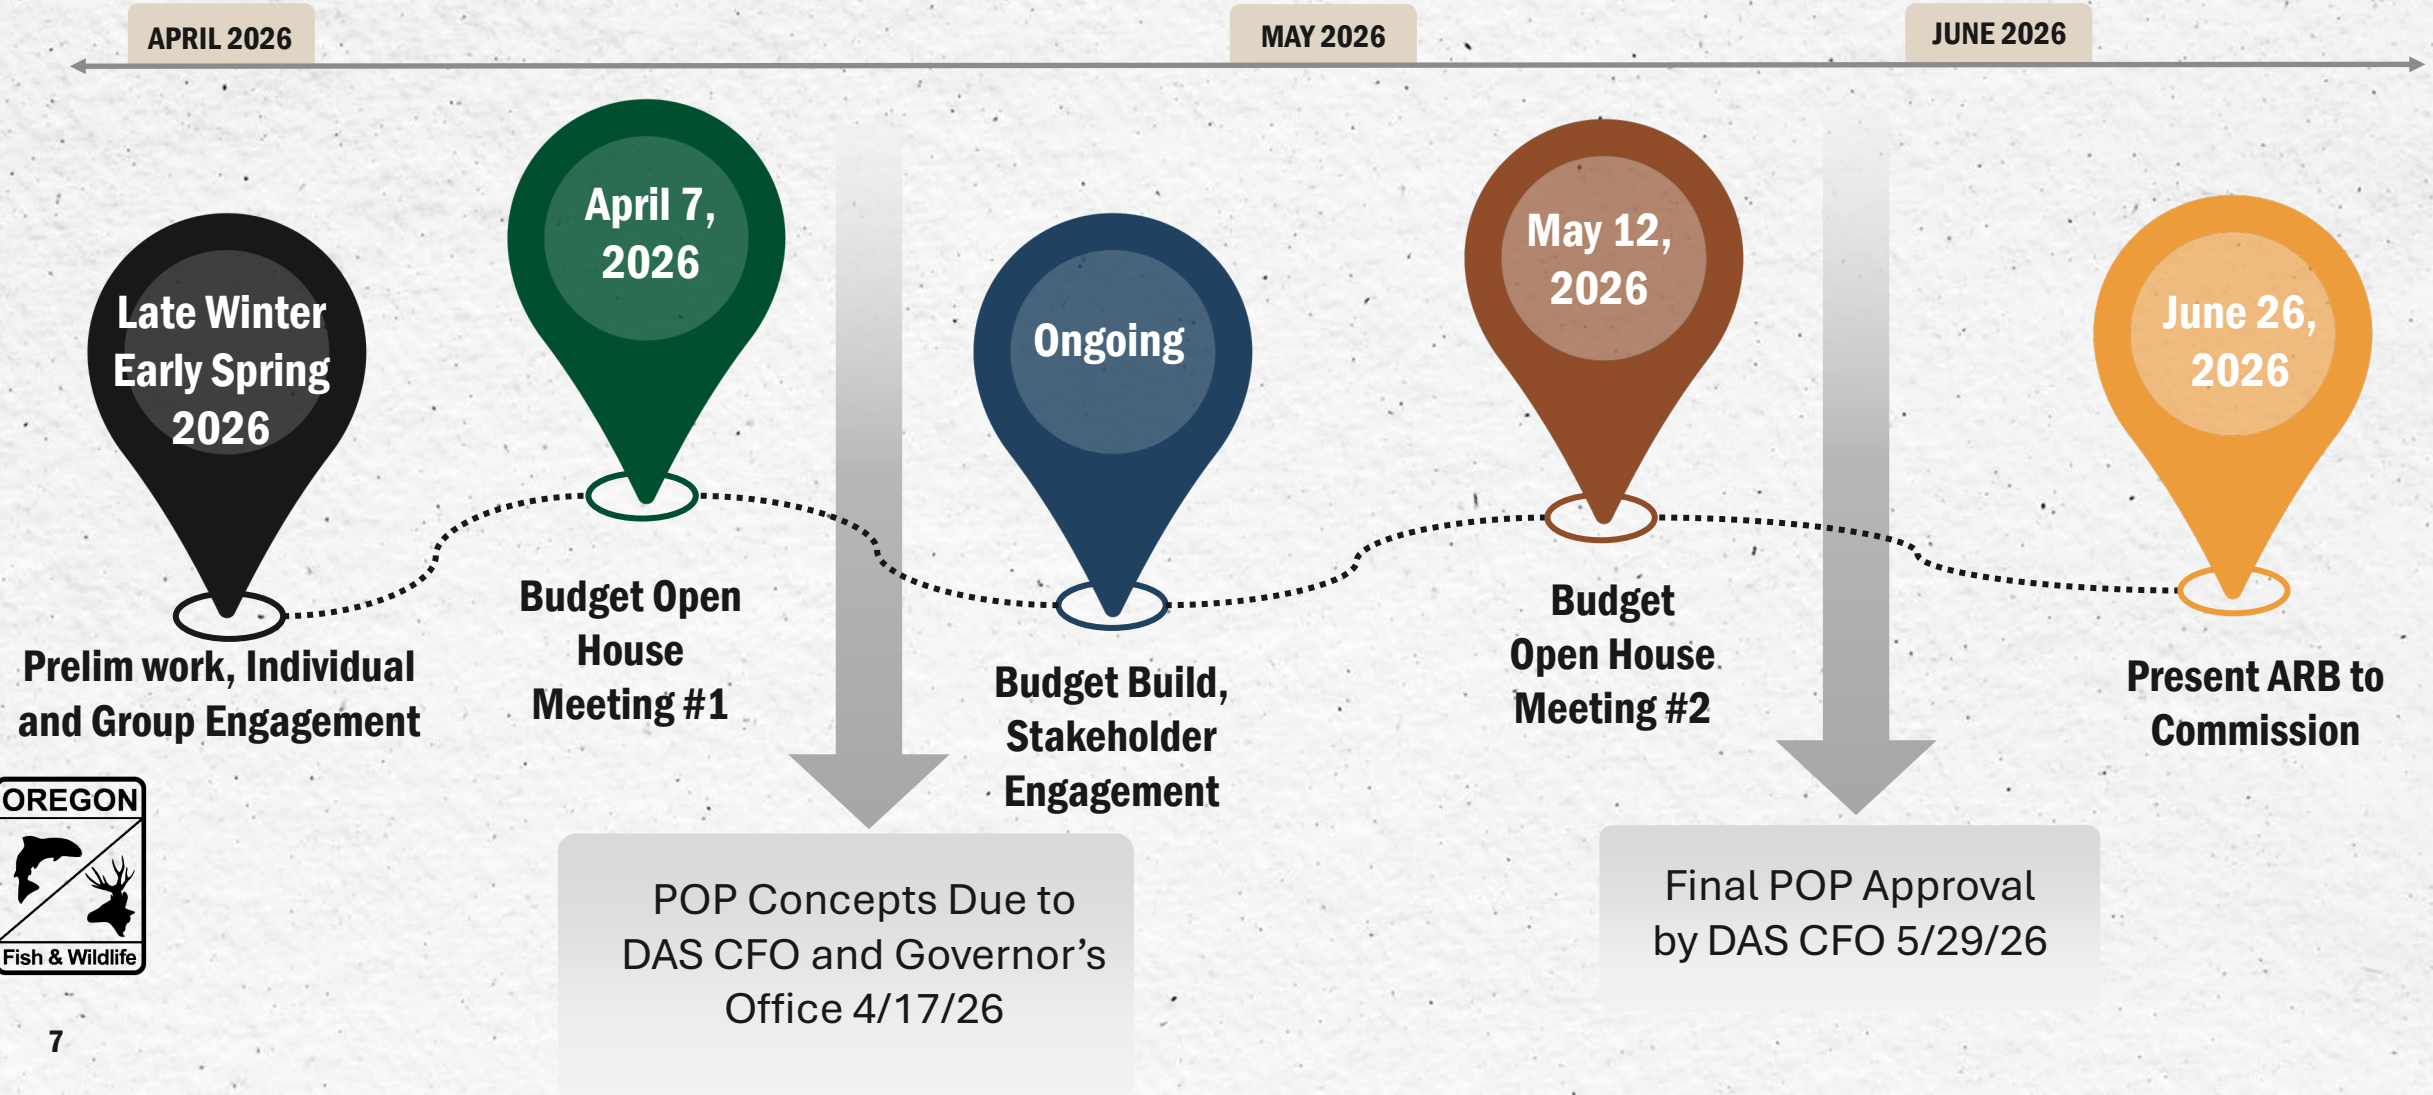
APRIL 2026

MAY 2026

JUNE 2026

Late Winter Early Spring 2026

Prelim work, Individual and Group Engagement

April 7, 2026

Budget Open House Meeting #1

POP Concepts Due to DAS CFO and Governor's Office 4/17/26

Ongoing

Budget Build, Stakeholder Engagement

May 12, 2026

Budget Open House Meeting #2

Final POP Approval by DAS CFO 5/29/26

June 26, 2026

Present ARB to Commission

OREGON

Fish & Wildlife

7